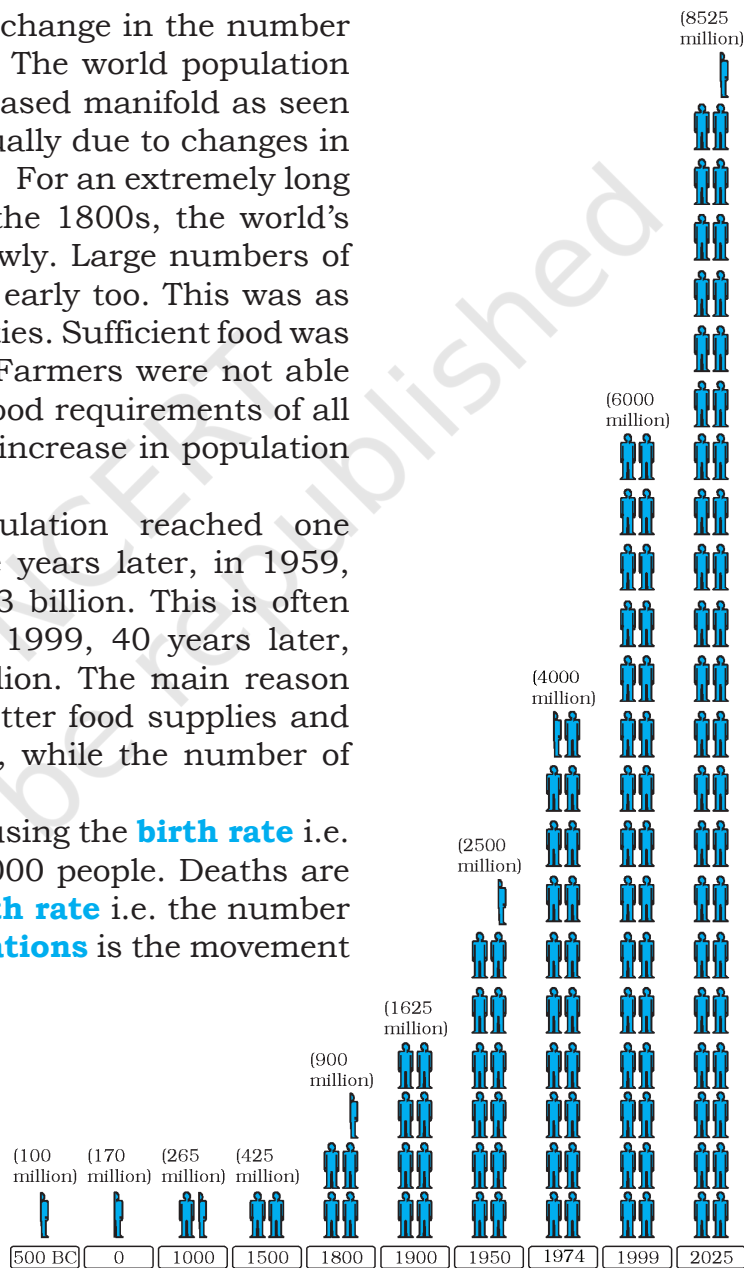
change in the number The world population ased manifold as seen ually due to changes in For an extremely long the 1800s, the world's wly. Large numbers of early too. This was as ies. Sufficient food was Farmers were not able ood requirements of all increase in population

ulation reached one years later, in 1959, 3 billion. This is often 1999, 40 years later, lion. The main reason tter food supplies and , while the number of

using the **birth rate** i.e. 000 people. Deaths are **th rate** i.e. the number **ations** is the movement

(8525 million)

(6000 million)

(4000 million)

(2500 million)

(1625 million)

(900 million)

(100 million) (170 million) (265 million) (425 million)

500 BC | 0 | 1000 | 1500 | 1800 | 1900 | 1950 | 1974 | 1999 | 2025

NCERT not to be republished